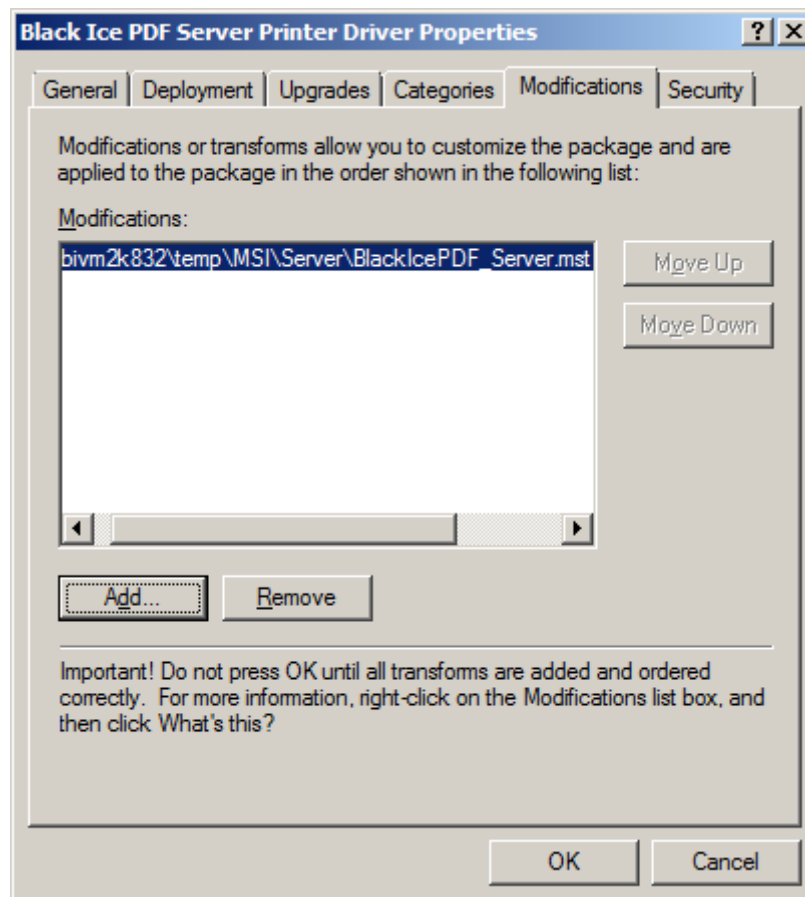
Black Ice PDF Server Printer Driver Properties ? X

General | Deployment | Upgrades | Categories | Modifications | Security

Modifications or transforms allow you to customize the package and are applied to the package in the order shown in the following list:

Modifications:

bivm2k832\temp\MSI\Server\BlackIcePDF_Server.mst

Move Up

Move Down

Add...

Remove

Important! Do not press OK until all transforms are added and ordered correctly. For more information, right-click on the Modifications list box, and then click What's this?

OK

Cancel